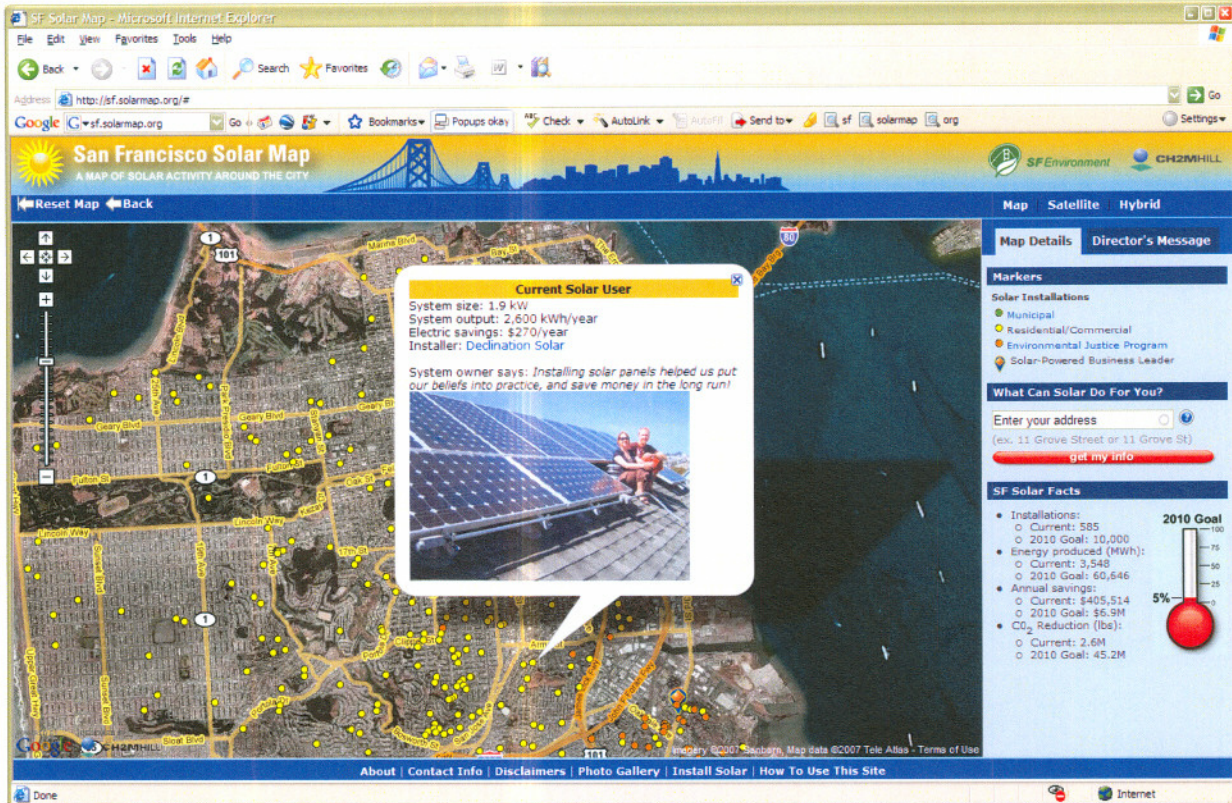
SF Solar Map - Microsoft Internet Explorer

File Edit View Favorites Tools Help

Back Search Favorites

Address http://sf.solarmap.org/# Go

Google sf.solarmap.org Go Bookmarks Popups okay Check AutoLink AutoFill Send to sf solarmap org Settings

San Francisco Solar Map
A MAP OF SOLAR ACTIVITY AROUND THE CITY

SF Environment CH2MHILL

Reset Map Back

Map Satellite Hybrid

Map Details Director's Message

Markers
Solar Installations
Municipal
Residential/Commercial
Environmental Justice Program
Solar-Powered Business Leader

What Can Solar Do For You?
Enter your address
(ex. 11 Grove Street or 11 Grove St)
get my info

SF Solar Facts
• Installations:
  ○ Current: 585
  ○ 2010 Goal: 10,000
• Energy produced (MWh):
  ○ Current: 3,548
  ○ 2010 Goal: 60,646
• Annual savings:
  ○ Current: $405,514
  ○ 2010 Goal: $6.9M
• $CO_2$ Reduction (lbs):
  ○ Current: 2.6M
  ○ 2010 Goal: 45.2M

2010 Goal
100
75
50
25
5%

Current Solar User
System size: 1.9 kW
System output: 2,600 kWh/year
Electric savings: $270/year
Installer: Declination Solar

System owner says: Installing solar panels helped us put our beliefs into practice, and save money in the long run!

101 Marina Blvd Geary Blvd Fulton St Lincoln Way 19th Ave Oak St 17th St 1 80 Bay Bridge Sloat Blvd Army

Google CH2MHILL Imagery ©2007 Sanborn, Map data ©2007 Tele Atlas - Terms of Use

About | Contact Info | Disclaimers | Photo Gallery | Install Solar | How To Use This Site

Done Internet